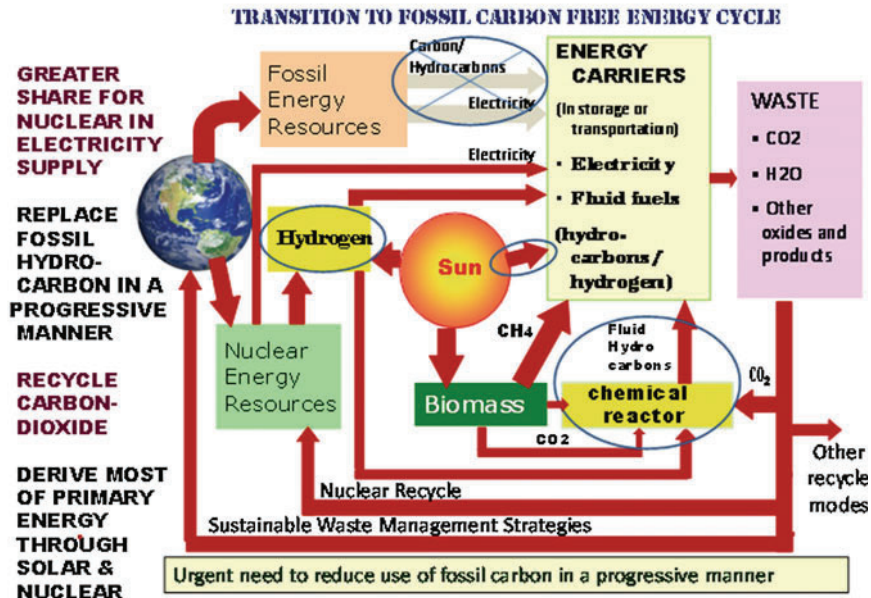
TRANSITION TO FOSSIL CARBON FREE ENERGY CYCLE

GREATER SHARE FOR NUCLEAR IN ELECTRICITY SUPPLY

REPLACE FOSSIL HYDRO-CARBON IN A PROGRESSIVE MANNER

RECYCLE CARBON-DIOXIDE

DERIVE MOST OF PRIMARY ENERGY THROUGH SOLAR & NUCLEAR

Fossil Energy Resources

Carbon/ Hydrocarbons

Electricity

Electricity

ENERGY CARRIERS

(In storage or transportation)

• Electricity

• Fluid fuels

(hydro-carbons/ hydrogen)

WASTE

▪ CO2

▪ H2O

▪ Other oxides and products

Hydrogen

Sun

CH4

Nuclear Energy Resources

Biomass

Fluid Hydro carbons

chemical reactor

$CO_2$

CO2

Other recycle modes

Nuclear Recycle

Sustainable Waste Management Strategies

Urgent need to reduce use of fossil carbon in a progressive manner